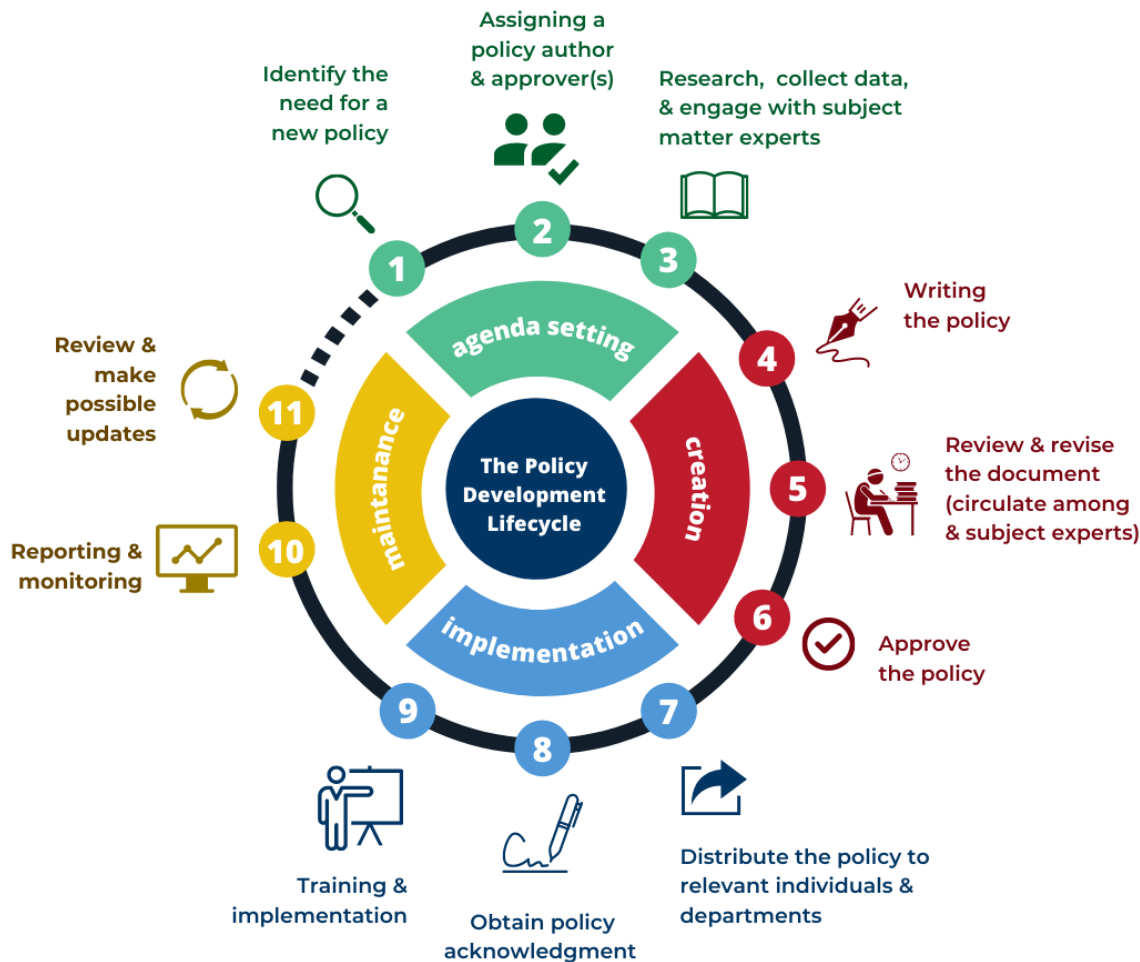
Assigning a policy author & approver(s)

Identify the need for a new policy

Research, collect data, & engage with subject matter experts

2

1

3

Writing the policy

4

Review & make possible updates

11

agenda setting

maintanance

The Policy Development Lifecycle

creation

Review & revise the document (circulate among & subject experts)

5

Reporting & monitoring

10

implementation

6

Approve the policy

9

8

7

Training & implementation

Obtain policy acknowledgment

Distribute the policy to relevant individuals & departments